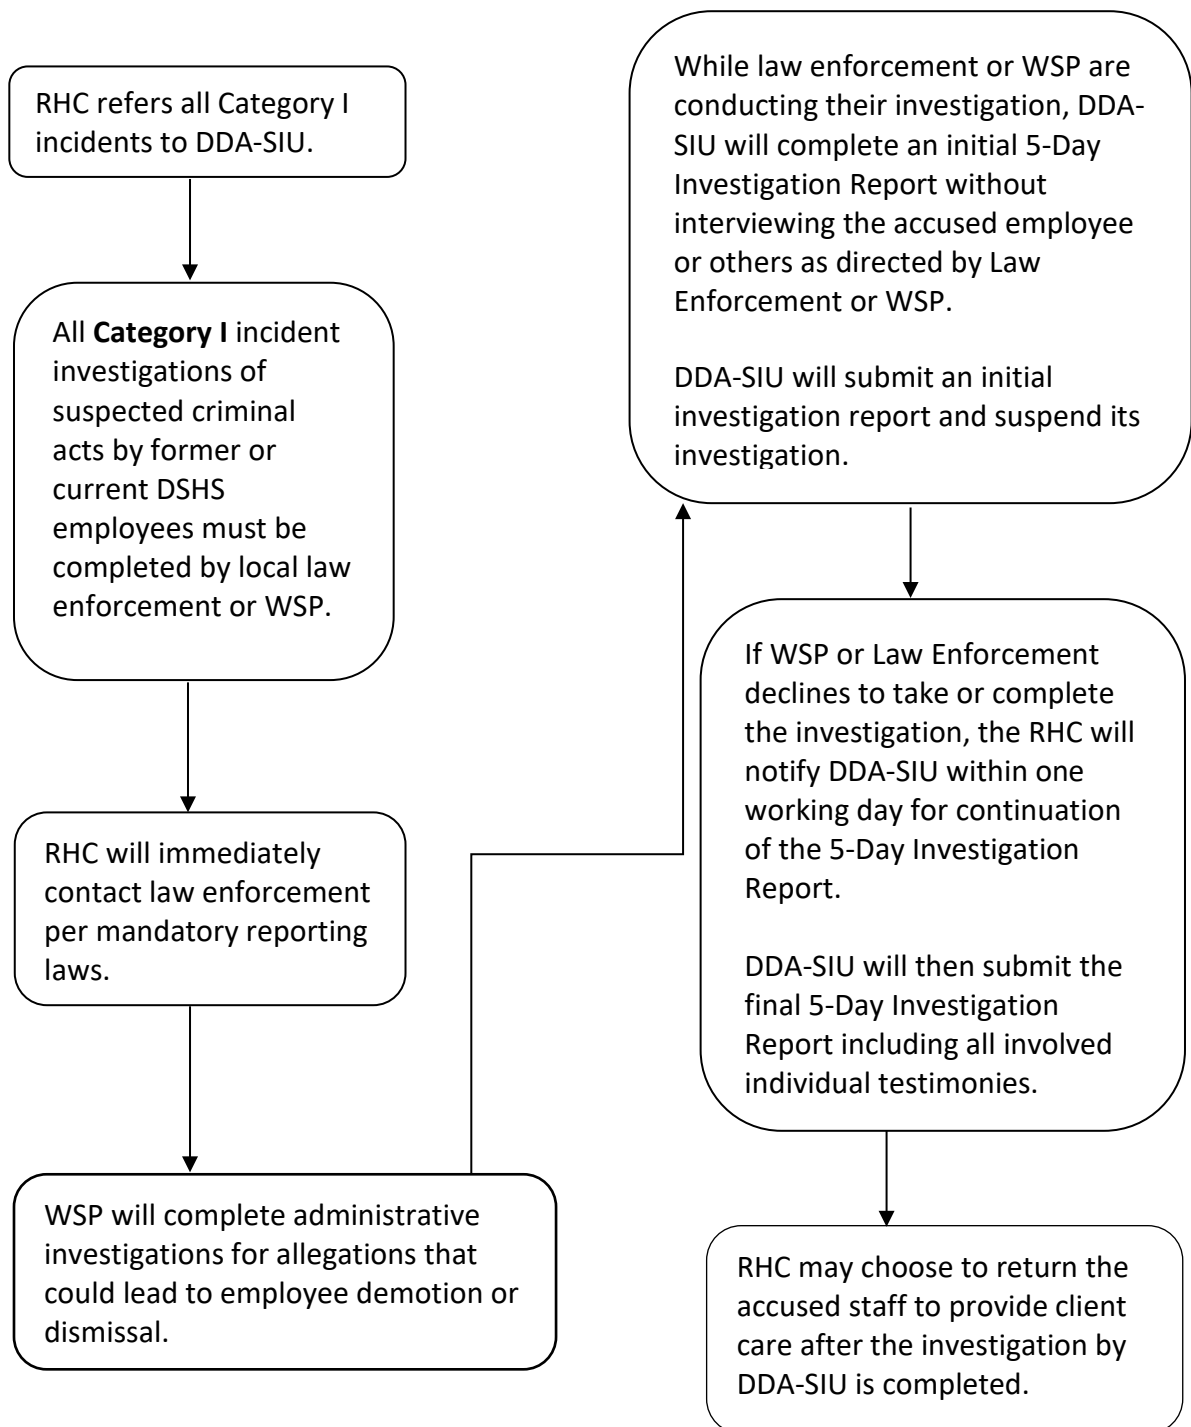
RHC refers all Category I incidents to DDA-SIU.

All **Category I** incident investigations of suspected criminal acts by former or current DSHS employees must be completed by local law enforcement or WSP.

RHC will immediately contact law enforcement per mandatory reporting laws.

WSP will complete administrative investigations for allegations that could lead to employee demotion or dismissal.

While law enforcement or WSP are conducting their investigation, DDA-SIU will complete an initial 5-Day Investigation Report without interviewing the accused employee or others as directed by Law Enforcement or WSP.

DDA-SIU will submit an initial investigation report and suspend its investigation.

If WSP or Law Enforcement declines to take or complete the investigation, the RHC will notify DDA-SIU within one working day for continuation of the 5-Day Investigation Report.

DDA-SIU will then submit the final 5-Day Investigation Report including all involved individual testimonies.

RHC may choose to return the accused staff to provide client care after the investigation by DDA-SIU is completed.